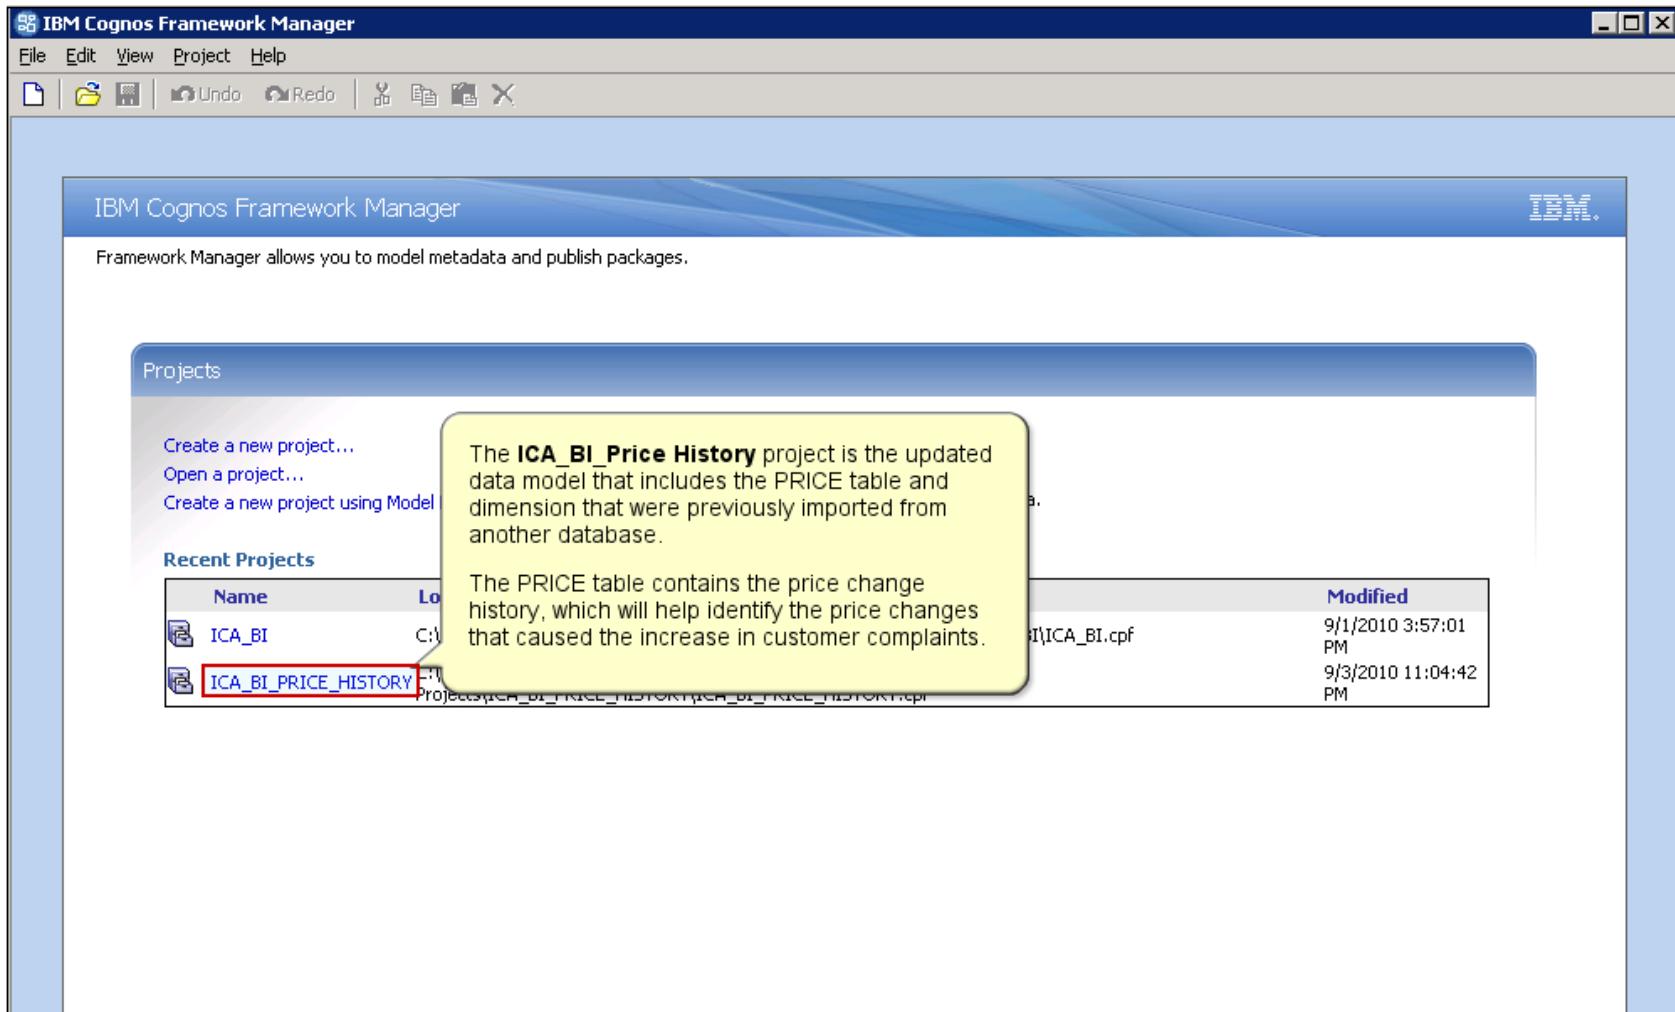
IBM Cognos Framework Manager

File Edit View Project Help

Undo Redo

IBM Cognos Framework Manager

IBM.

Framework Manager allows you to model metadata and publish packages.

Projects

Create a new project...
Open a project...
Create a new project using Model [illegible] a.

Recent Projects

| Name | Lo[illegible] | Modified |
|---|---|---|
| ICA_BI | C:\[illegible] I\ICA_BI.cpf | 9/1/2010 3:57:01 PM |
| ICA_BI_PRICE_HISTORY | C:\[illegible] Projects\ICA_BI_PRICE_HISTORY\ICA_BI_PRICE_HISTORY.cpf | 9/3/2010 11:04:42 PM |

The **ICA_BI_Price History** project is the updated data model that includes the PRICE table and dimension that were previously imported from another database.

The PRICE table contains the price change history, which will help identify the price changes that caused the increase in customer complaints.